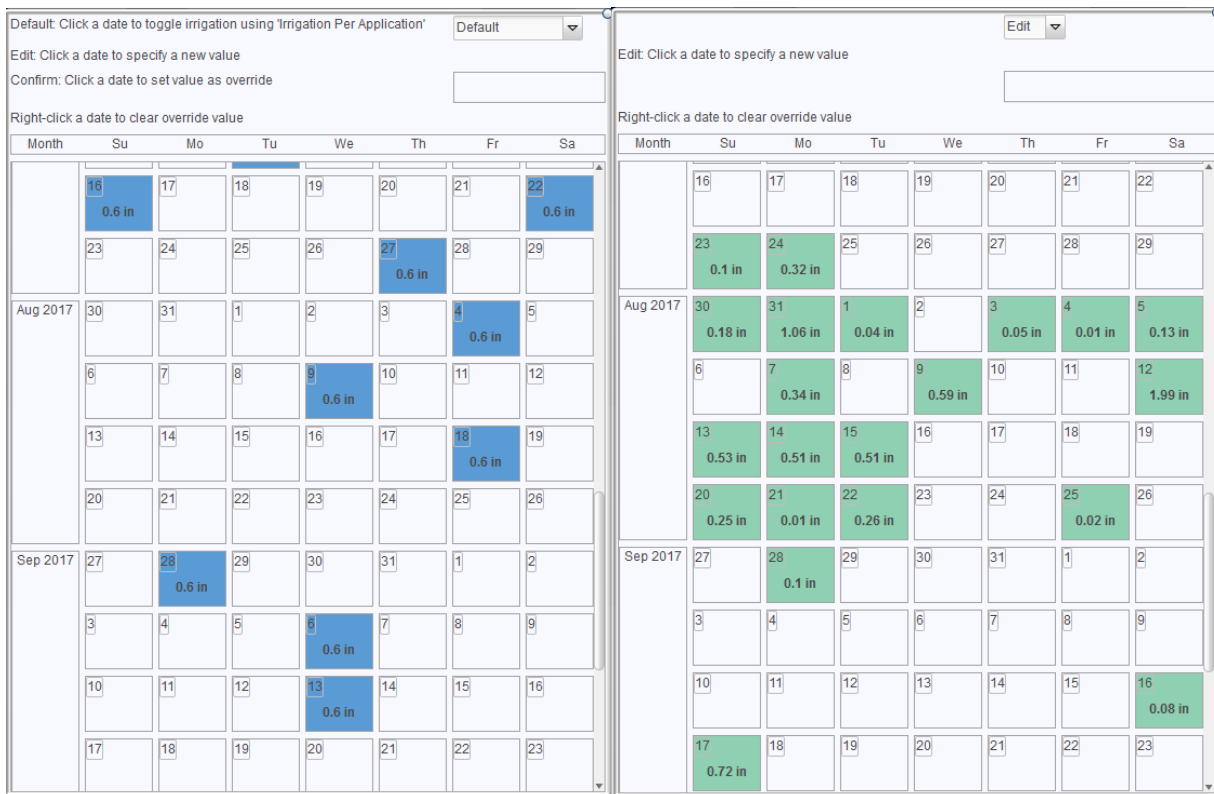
Default: Click a date to toggle irrigation using 'Irrigation Per Application'
Default
Edit: Click a date to specify a new value
Confirm: Click a date to set value as override
Right-click a date to clear override value

| Month | Su | Mo | Tu | We | Th | Fr | Sa |
|---|---|---|---|---|---|---|---|
| | 16 0.6 in | 17 | 18 | 19 | 20 | 21 | 22 0.6 in |
| | 23 | 24 | 25 | 26 | 27 0.6 in | 28 | 29 |
| Aug 2017 | 30 | 31 | 1 | 2 | 3 | 4 0.6 in | 5 |
| | 6 | 7 | 8 | 9 0.6 in | 10 | 11 | 12 |
| | 13 | 14 | 15 | 16 | 17 | 18 0.6 in | 19 |
| | 20 | 21 | 22 | 23 | 24 | 25 | 26 |
| Sep 2017 | 27 | 28 0.6 in | 29 | 30 | 31 | 1 | 2 |
| | 3 | 4 | 5 | 6 0.6 in | 7 | 8 | 9 |
| | 10 | 11 | 12 | 13 0.6 in | 14 | 15 | 16 |
| | 17 | 18 | 19 | 20 | 21 | 22 | 23 |

Edit
Edit: Click a date to specify a new value
Right-click a date to clear override value

| Month | Su | Mo | Tu | We | Th | Fr | Sa |
|---|---|---|---|---|---|---|---|
| | 16 | 17 | 18 | 19 | 20 | 21 | 22 |
| | 23 0.1 in | 24 0.32 in | 25 | 26 | 27 | 28 | 29 |
| Aug 2017 | 30 0.18 in | 31 1.06 in | 1 0.04 in | 2 | 3 0.05 in | 4 0.01 in | 5 0.13 in |
| | 6 | 7 0.34 in | 8 | 9 0.59 in | 10 | 11 | 12 1.99 in |
| | 13 0.53 in | 14 0.51 in | 15 0.51 in | 16 | 17 | 18 | 19 |
| | 20 0.25 in | 21 0.01 in | 22 0.26 in | 23 | 24 | 25 0.02 in | 26 |
| Sep 2017 | 27 | 28 0.1 in | 29 | 30 | 31 | 1 | 2 |
| | 3 | 4 | 5 | 6 | 7 | 8 | 9 |
| | 10 | 11 | 12 | 13 | 14 | 15 | 16 0.08 in |
| | 17 0.72 in | 18 | 19 | 20 | 21 | 22 | 23 |